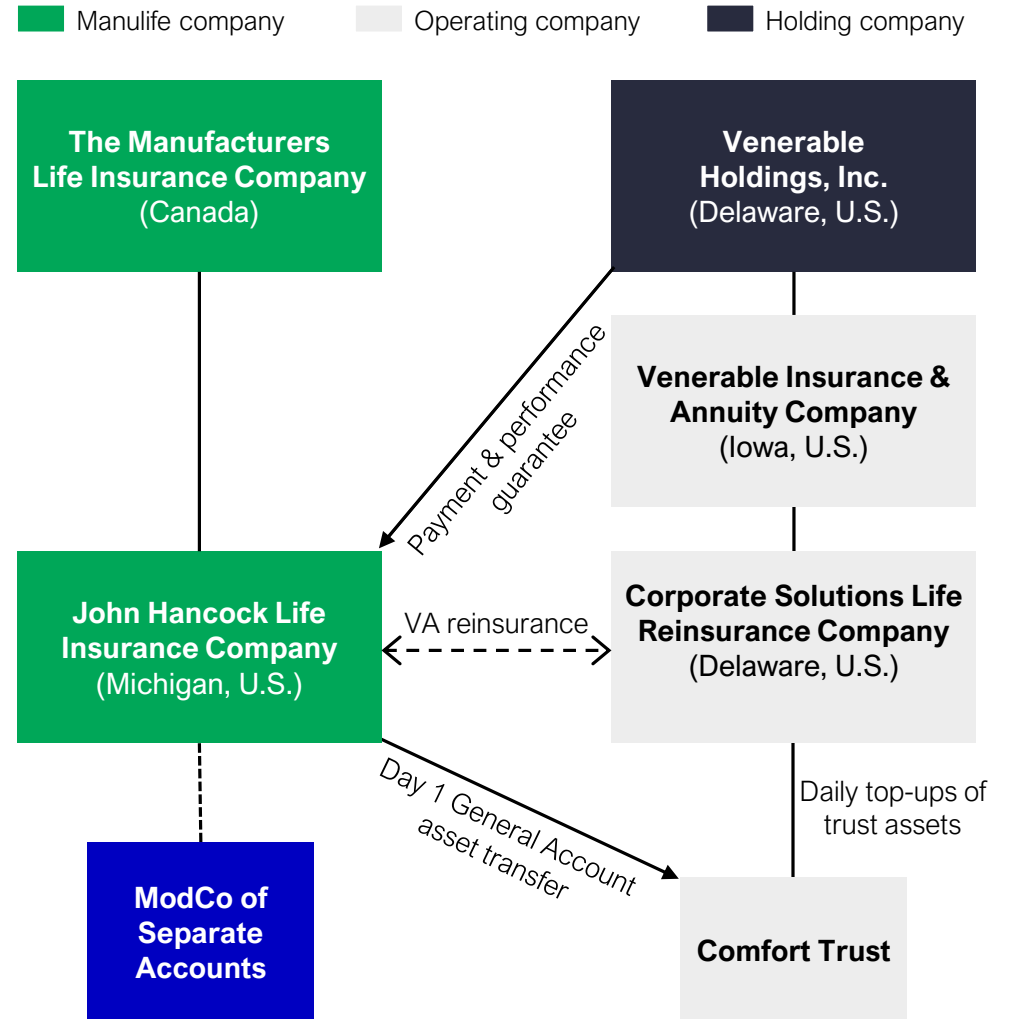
Manulife company
Operating company
Holding company

The Manufacturers Life Insurance Company (Canada)

Venerable Holdings, Inc. (Delaware, U.S.)

Payment & performance guarantee

Venerable Insurance & Annuity Company (Iowa, U.S.)

John Hancock Life Insurance Company (Michigan, U.S.)

VA reinsurance

Corporate Solutions Life Reinsurance Company (Delaware, U.S.)

Day 1 General Account asset transfer

Daily top-ups of trust assets

ModCo of Separate Accounts

Comfort Trust